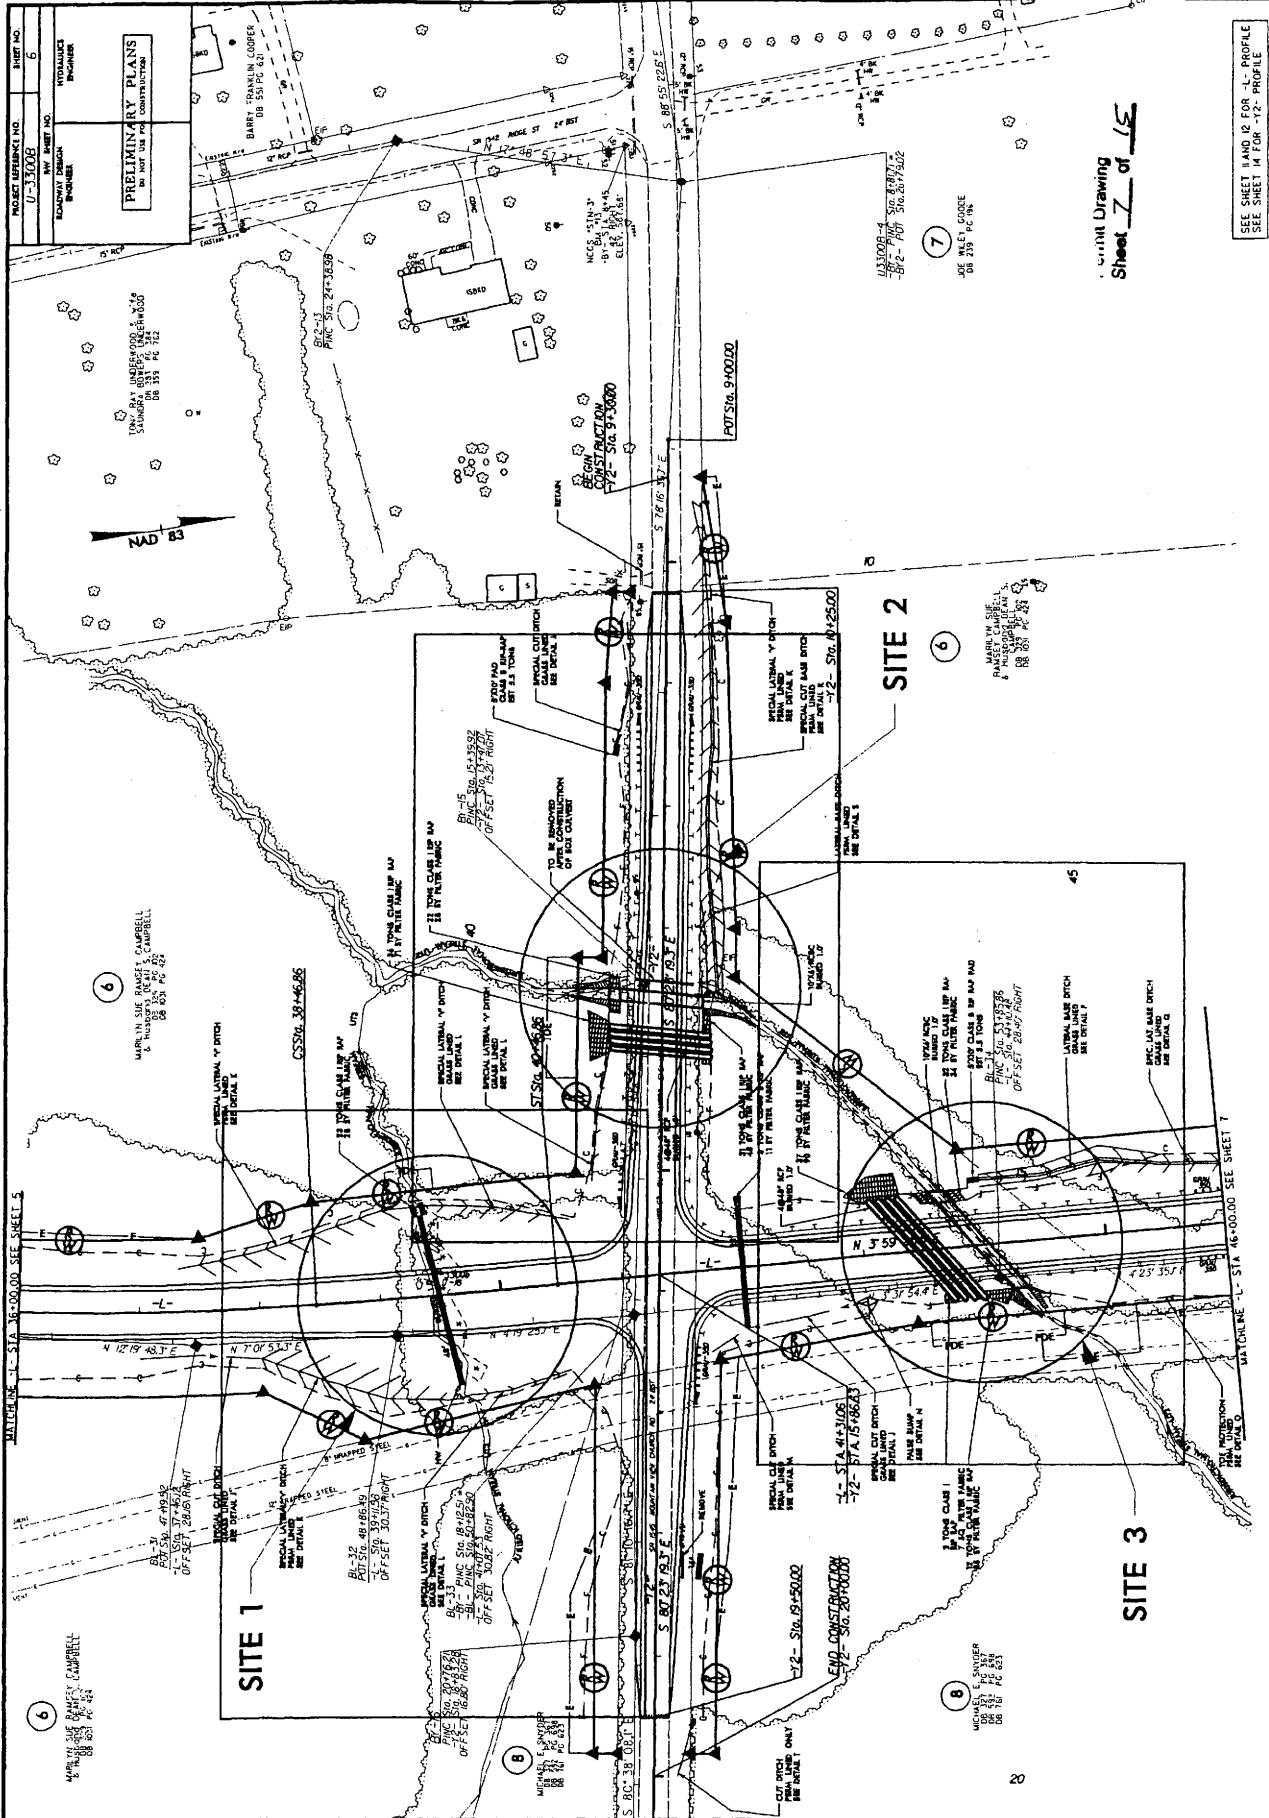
PROJECT REFERENCE NO. U-3300B
SHEET NO. 6
RW SHEET NO.
ROADWAY DESIGN ENGINEER
HYDRAULICS ENGINEER
PRELIMINARY PLANS
DO NOT USE FOR CONSTRUCTION

BARRY FRANKLIN COOPER
DB 551 PG 621

TONY RAY UNDERWOOD & wife
SAUNDRA BOWERS UNDERWOOD
DB 351 PG 384
DB 391 PG 762

BY2-13
PINC Sta. 24+38.98

NCGS "STH-3"

SR 1142 RIDGE ST

N 17° 48' 57.3" E

S 88° 55' 22.5" E

U3300B-4
-BY- PINC Sta. 8+81.71 =
-BY2- POT Sta. 20+79.02

7
JOE WILEY GOODE
DB 239 PG 196

Permit Drawing
Sheet 7 of 15

SEE SHEET 11 AND 12 FOR -L- PROFILE
SEE SHEET 14 FOR -Y2- PROFILE

NAD 83

BEGIN CONSTRUCTION
-Y2- Sta. 9+30.00

POT Sta. 9+00.00

S 78° 16' 39.7" E

RETAIN

SITE 2

6
MARILYN SUE RAMSEY CAMPBELL & HUSBAND DEAN S. CAMPBELL
DB 329 PG 102
DB 1031 PG 424

-Y2- Sta. 10+25.00

BY-15
PINC Sta. 15+35.92
-Y2- Sta. 13+47.01
OFFSET 15.21' RIGHT

TO BE REMOVED AFTER CONSTRUCTION OF BOX CULVERT

22 TONS CLASS I RIP RAP
24 SY FILTER FABRIC

S 81° 21' 19.3" E

-Y2-

6
MARILYN SUE RAMSEY CAMPBELL & HUSBAND DEAN S. CAMPBELL
DB 329 PG 102
DB 1031 PG 424

CS Sta. 38+46.86

ST Sta. 40+46.86

45

BL-34
PINC Sta. 53+85.85
-L- Sta. 44+14.20
OFFSET 28.41' RIGHT

LATERAL BASE DITCH

SITE 1

-L-

N 3° 59'

MATCHLINE -L- STA 36+00.00 SEE SHEET 5

MATCHLINE -L- STA 46+00.00 SEE SHEET 7

N 4° 12' 19.3" E

N 7° 01' 53.3" E

N 4° 19' 25.7" E

BL-31
POT Sta. 41+19.52
-L- Sta. 37+46.12
OFFSET 28.16' RIGHT

BL-32
POT Sta. 48+86.49
-L- Sta. 39+11.56
OFFSET 30.37' RIGHT

BL-33
PINC Sta. 48+12.51
-BL- PINC Sta. 50+82.90
-L- Sta. 41+07.35
OFFSET 30.92' RIGHT

8" WRAPPED STEEL

-L- STA. 41+31.06
-Y2- STA. 15+86.23

SPECIAL CUT DITCH

END CONSTRUCTION
-Y2- Sta. 20+00.00

-Y2- Sta. 19+50.00

S 80° 23' 19.3" E

SITE 3

8
MICHAEL E. SNYDER
DB 327 PG 367
DB 432 PG 598
DB 761 PG 623

6
MARILYN SUE RAMSEY CAMPBELL & HUSBAND DEAN S. CAMPBELL
DB 329 PG 102
DB 1031 PG 424

PINC Sta. 20+76.21
-Y2- Sta. 18+43.28
OFFSET 16.80' RIGHT

8
MICHAEL E. SNYDER
DB 327 PG 367
DB 432 PG 598
DB 761 PG 623

CUT DITCH
PSRM LINED ONLY
SEE DETAIL R

S 80° 38' 08.1"

20